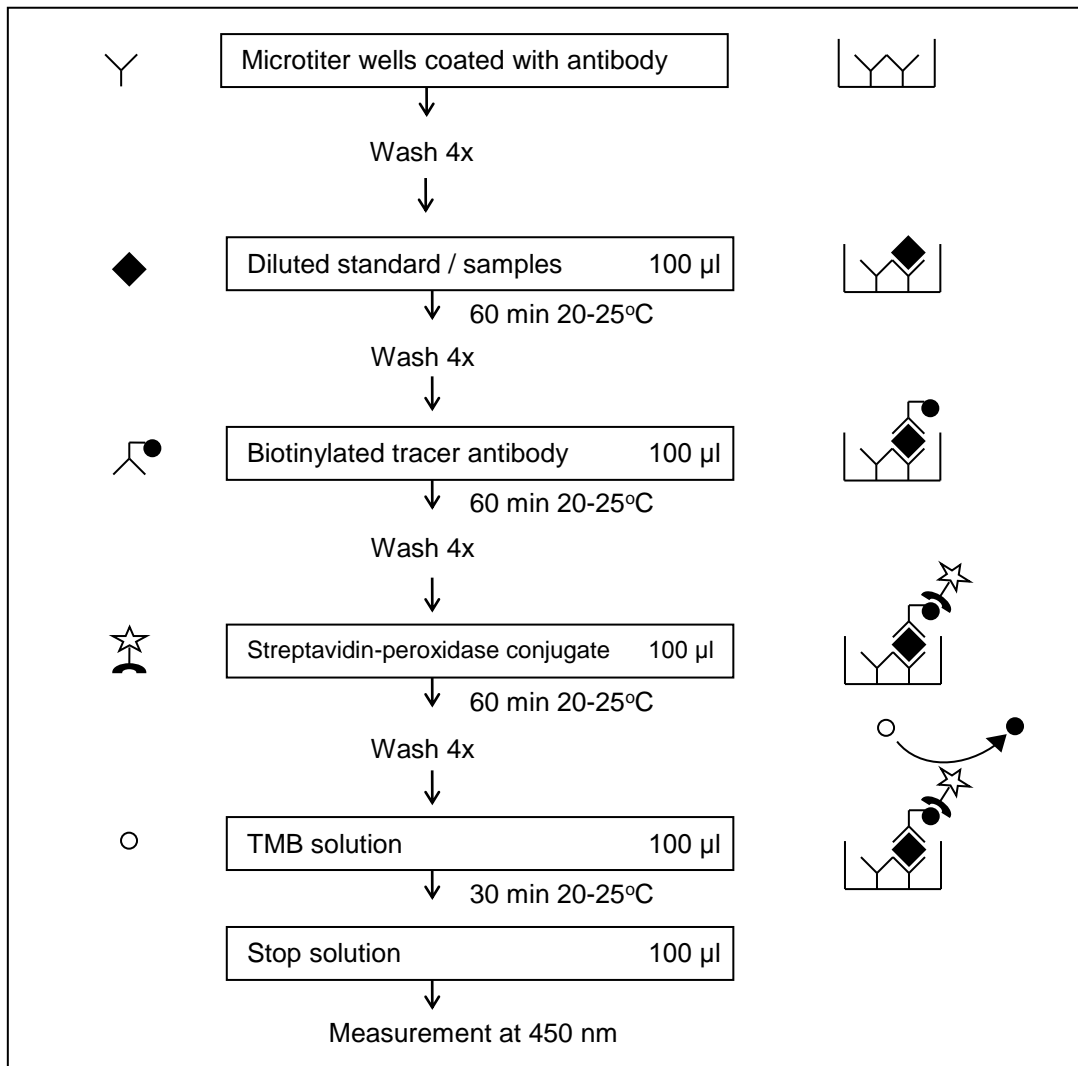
Microtiter wells coated with antibody

Wash 4x

Diluted standard / samples 100 µl

60 min 20-25$^{o}$C

Wash 4x

Biotinylated tracer antibody 100 µl

60 min 20-25$^{o}$C

Wash 4x

Streptavidin-peroxidase conjugate 100 µl

60 min 20-25$^{o}$C

Wash 4x

TMB solution 100 µl

30 min 20-25$^{o}$C

Stop solution 100 µl

Measurement at 450 nm